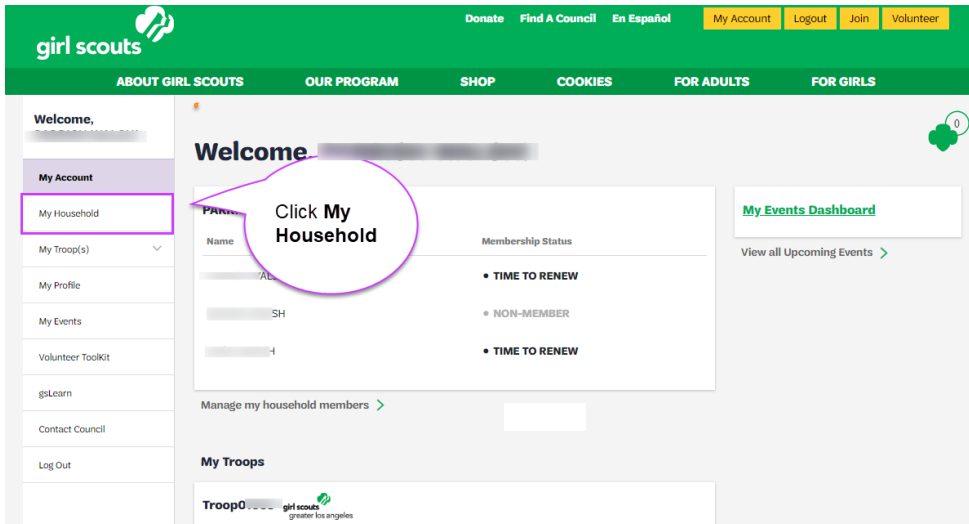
girl scouts

Donate Find A Council En Español My Account Logout Join Volunteer

ABOUT GIRL SCOUTS OUR PROGRAM SHOP COOKIES FOR ADULTS FOR GIRLS

Welcome, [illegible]

My Account

My Household

My Troop(s)

My Profile

My Events

Volunteer ToolKit

gsLearn

Contact Council

Log Out

Welcome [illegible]

0

PARK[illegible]

Click **My Household**

Name

Membership Status

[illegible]AL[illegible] • TIME TO RENEW

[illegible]SH • NON-MEMBER

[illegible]H • TIME TO RENEW

Manage my household members

My Events Dashboard

View all Upcoming Events

My Troops

Troop0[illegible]

girl scouts greater los angeles